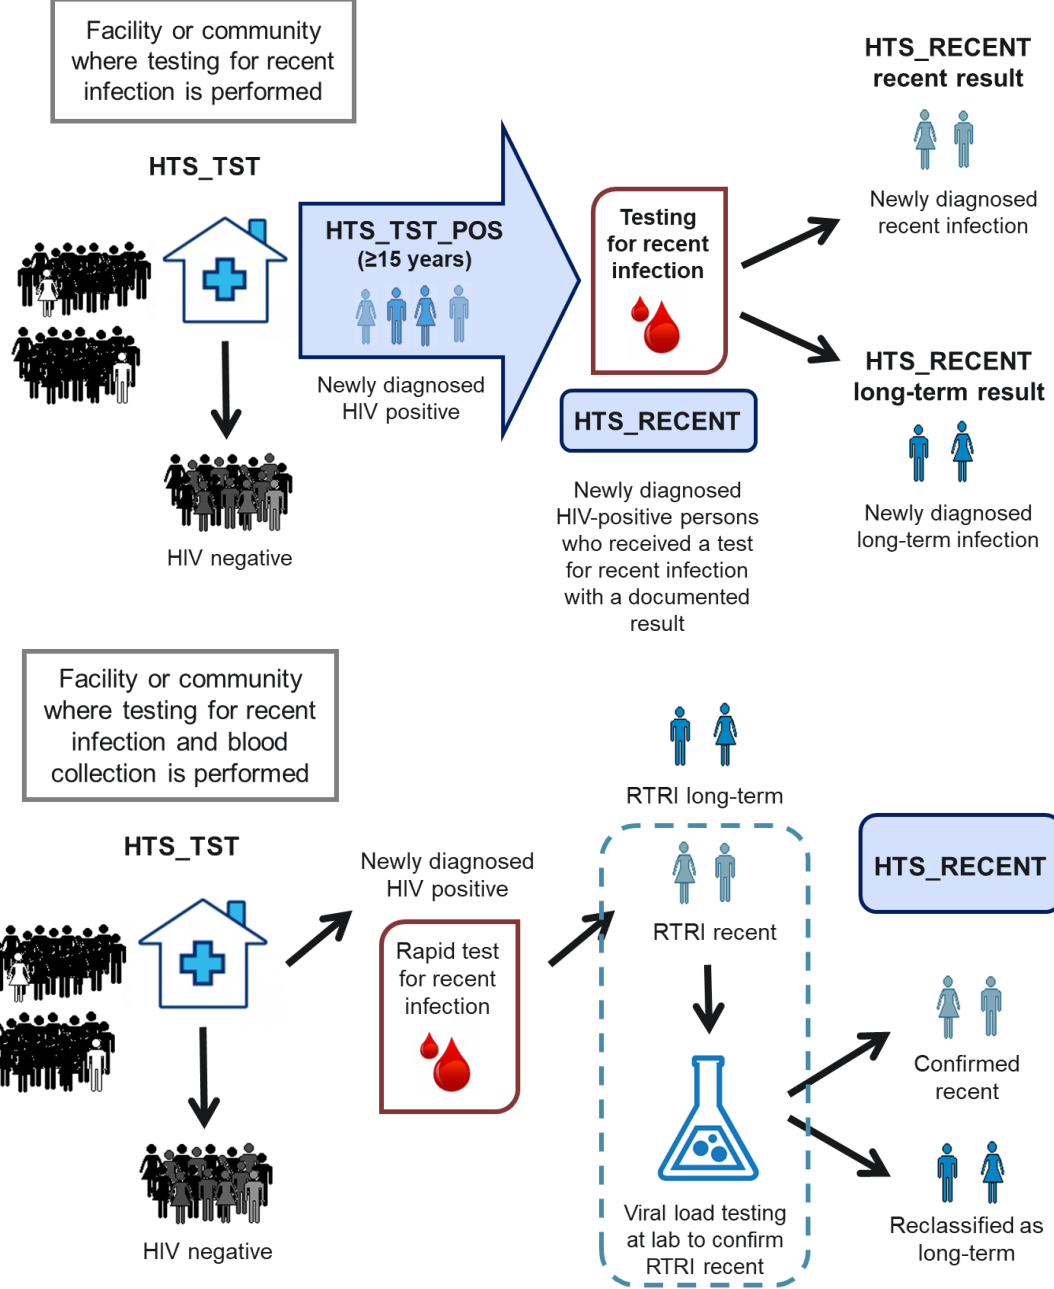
Facility or community where testing for recent infection is performed

HTS_TST

HTS_TST_POS (≥15 years)

Newly diagnosed HIV positive

HIV negative

Testing for recent infection

HTS_RECENT

Newly diagnosed HIV-positive persons who received a test for recent infection with a documented result

HTS_RECENT recent result

Newly diagnosed recent infection

HTS_RECENT long-term result

Newly diagnosed long-term infection

Facility or community where testing for recent infection and blood collection is performed

HTS_TST

Newly diagnosed HIV positive

Rapid test for recent infection

HIV negative

RTRI long-term

RTRI recent

Viral load testing at lab to confirm RTRI recent

HTS_RECENT

Confirmed recent

Reclassified as long-term